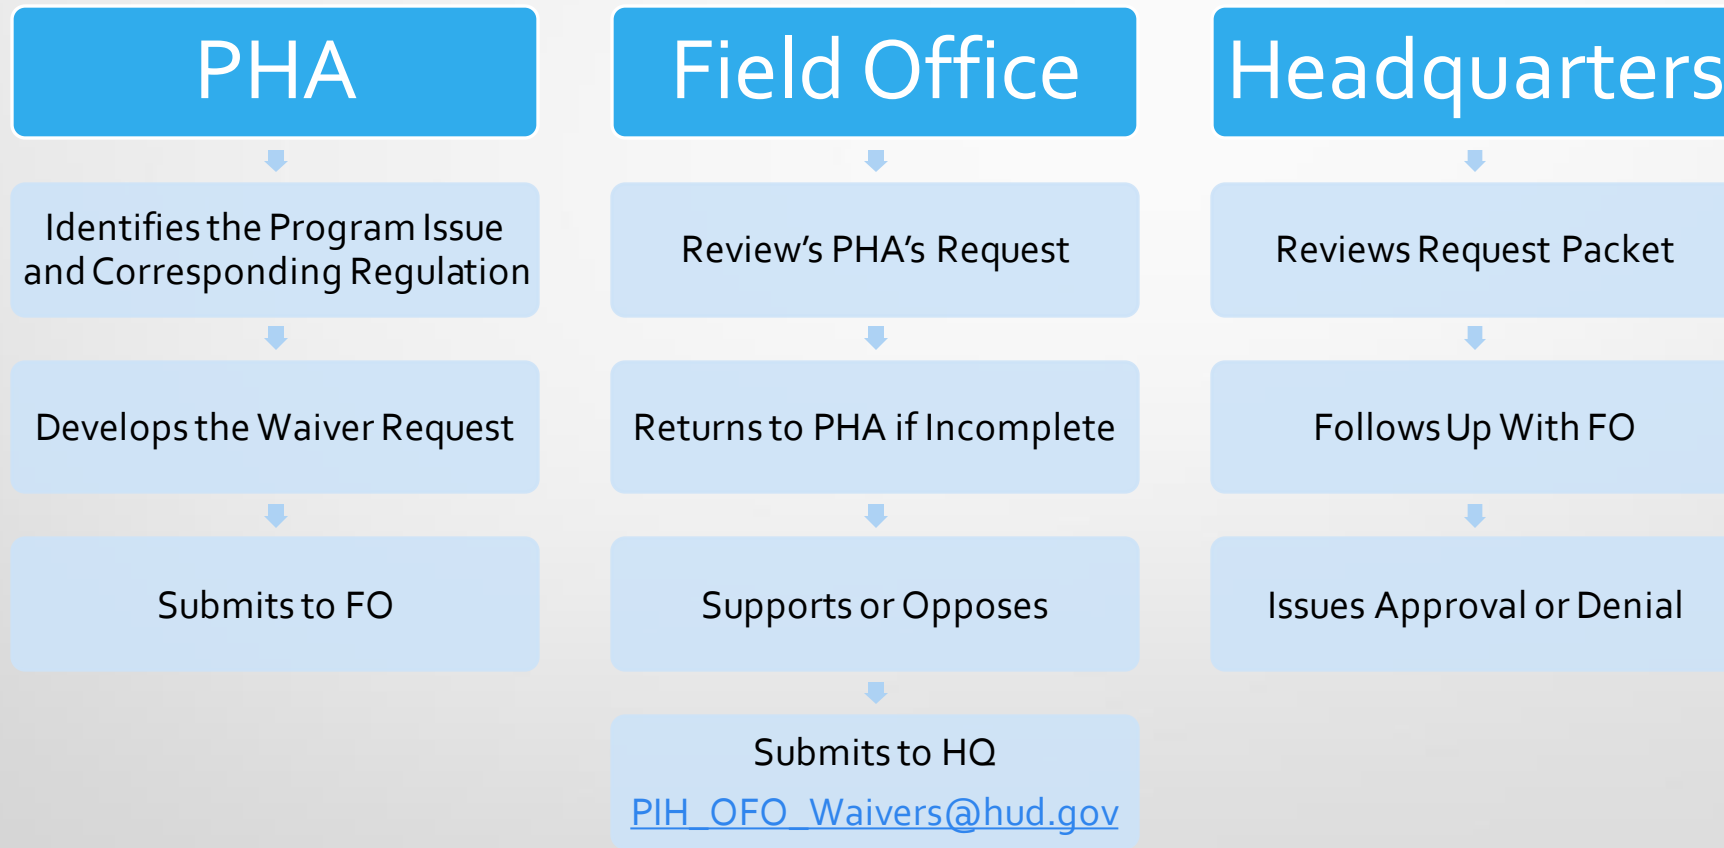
PHA

Identifies the Program Issue and Corresponding Regulation

Develops the Waiver Request

Submits to FO

Field Office

Review's PHA's Request

Returns to PHA if Incomplete

Supports or Opposes

Submits to HQ
PIH_OFO_Waivers@hud.gov

Headquarters

Reviews Request Packet

Follows Up With FO

Issues Approval or Denial